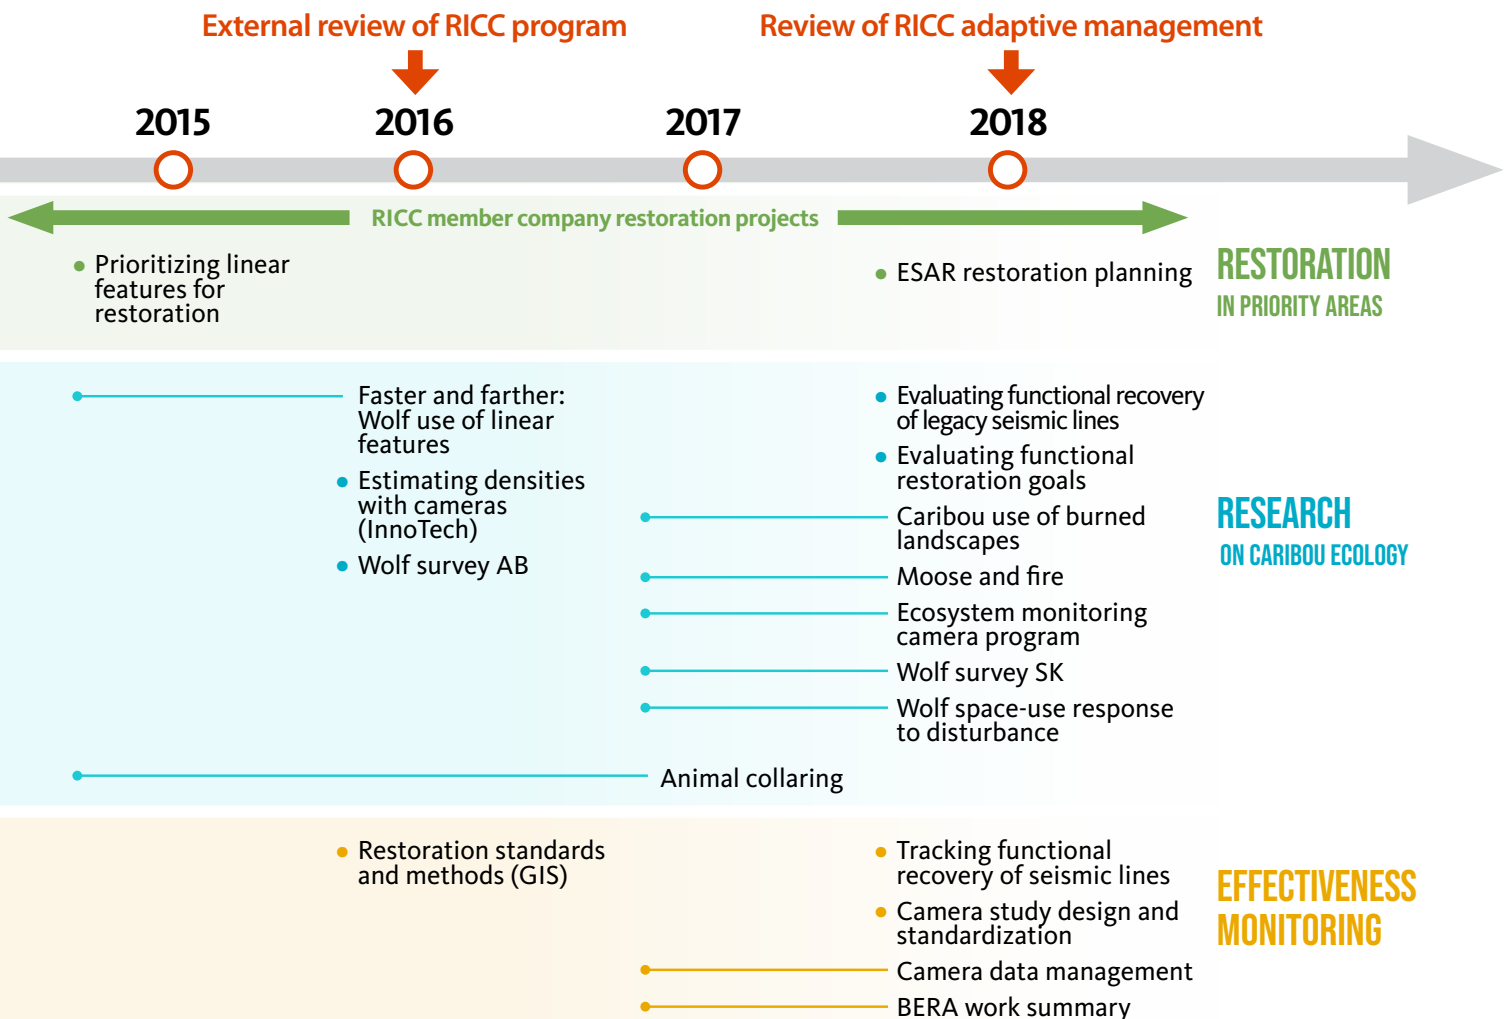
External review of RICC program

Review of RICC adaptive management

2015

2016

2017

2018

RICC member company restoration projects

Prioritizing linear features for restoration

ESAR restoration planning

RESTORATION
IN PRIORITY AREAS

Faster and farther: Wolf use of linear features

Estimating densities with cameras (InnoTech)

Wolf survey AB

Evaluating functional recovery of legacy seismic lines

Evaluating functional restoration goals

Caribou use of burned landscapes

Moose and fire

Ecosystem monitoring camera program

Wolf survey SK

Wolf space-use response to disturbance

Animal collaring

RESEARCH
ON CARIBOU ECOLOGY

Restoration standards and methods (GIS)

Tracking functional recovery of seismic lines

Camera study design and standardization

Camera data management

BERA work summary

EFFECTIVENESS MONITORING